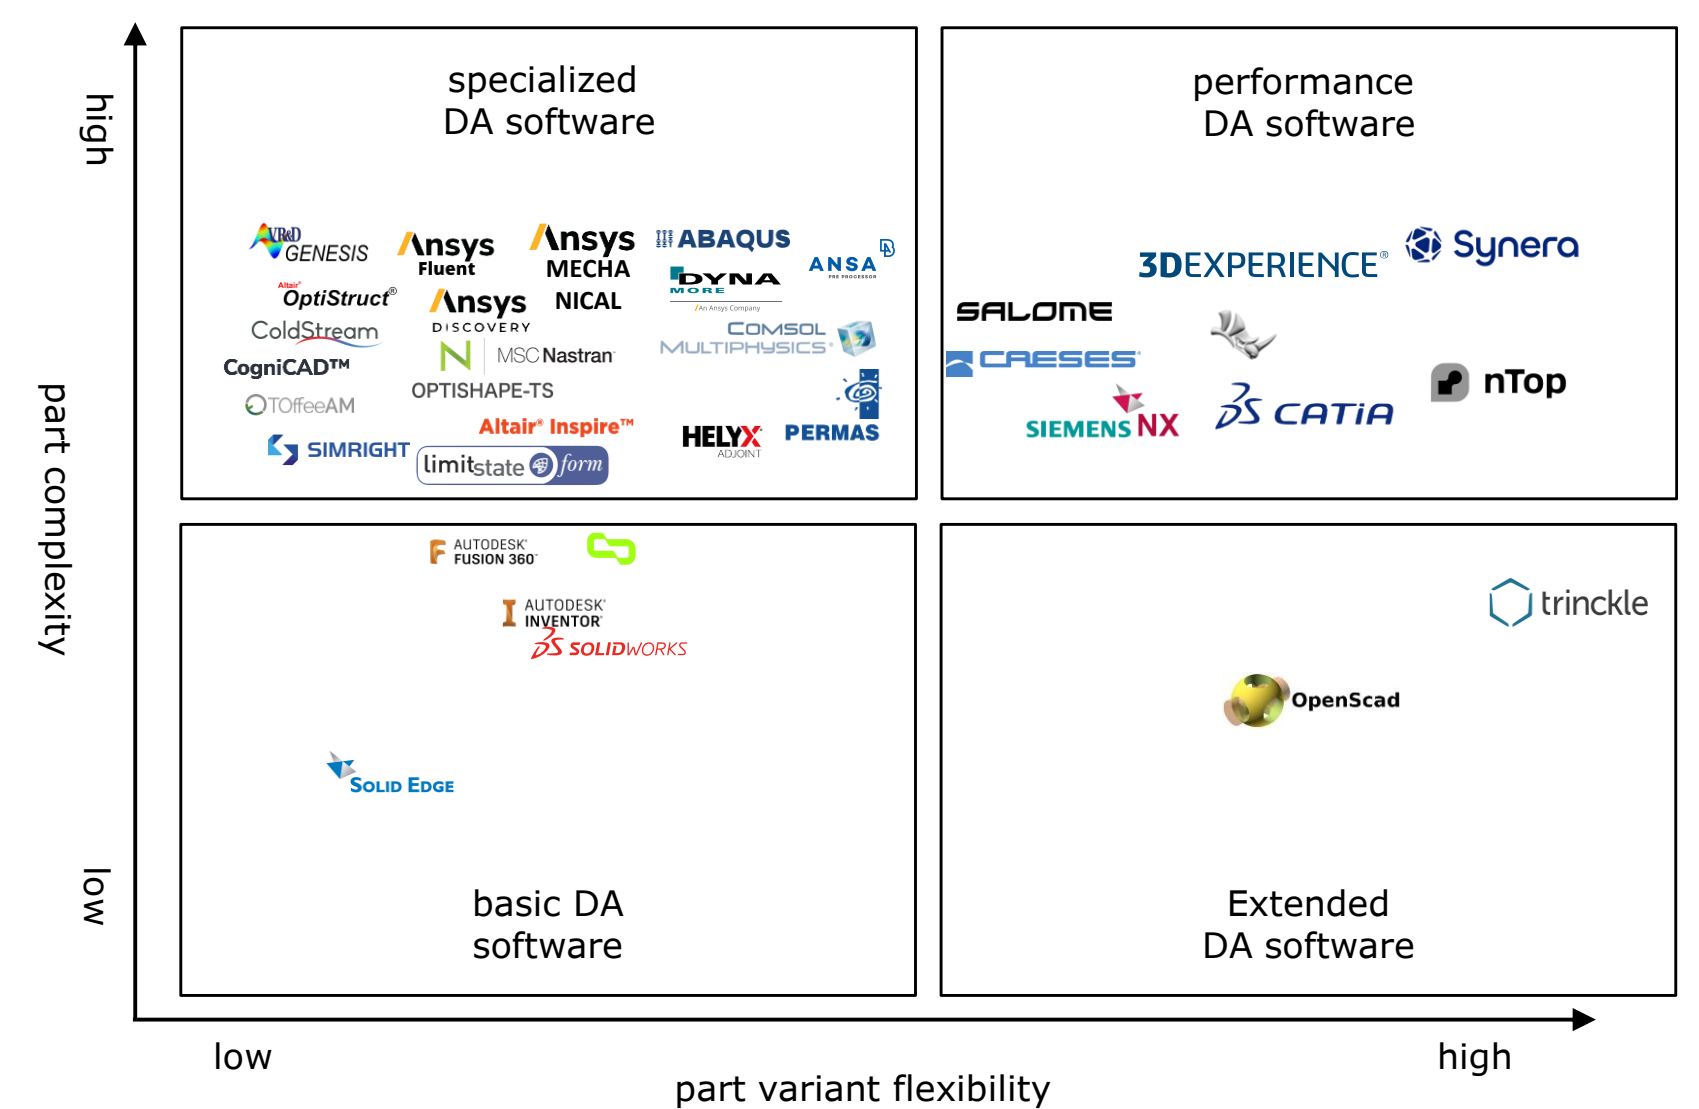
high

part complexity

low

specialized DA software

VR&D GENESIS

Ansys Fluent

Ansys MECHA NICAL

ABAQUS

ANSA PRE PROCESSOR

DYNA MORE An Ansys Company

Altair OptiStruct®

ColdStream

Ansys DISCOVERY

COMSOL MULTIPHYSICS®

CogniCAD™

MSC Nastran

OPTISHAPE-TS

TOffeeAM

Altair® Inspire™

HELYX ADJOINT

PERMAS

SIMRIGHT

limitstate form

performance DA software

3DEXPERIENCE®

Synera

SALOME

CAESES®

nTop

SIEMENS NX

CATIA

AUTODESK® FUSION 360®

AUTODESK® INVENTOR®

SOLIDWORKS

SOLID EDGE

basic DA software

trinckle

OpenScad

Extended DA software

low

high

part variant flexibility